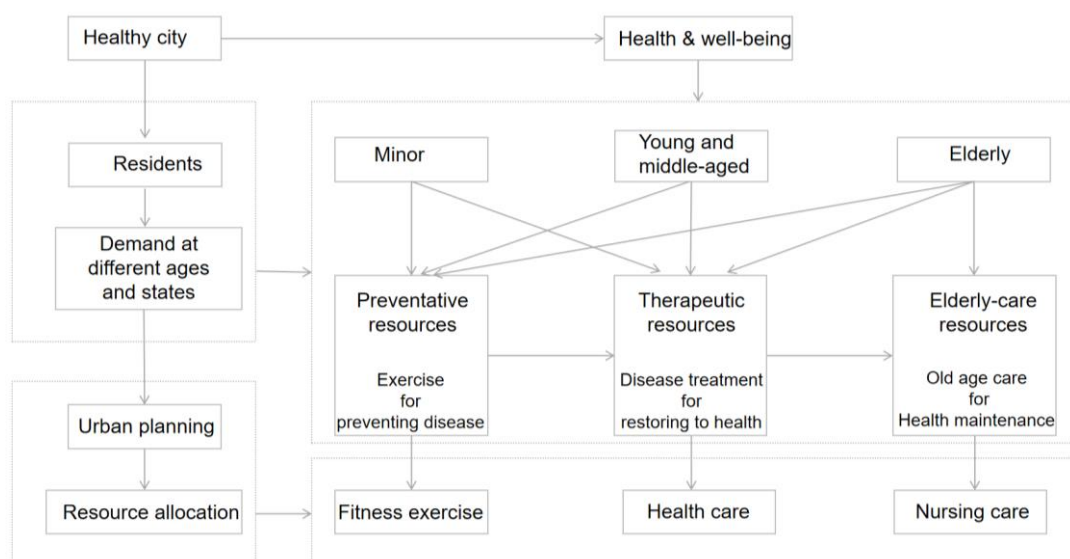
Healthy city

Health & well-being

Residents

Demand at different ages and states

Urban planning

Resource allocation

Minor

Young and middle-aged

Elderly

Preventative resources

Exercise for preventing disease

Therapeutic resources

Disease treatment for restoring to health

Elderly-care resources

Old age care for Health maintenance

Fitness exercise

Health care

Nursing care